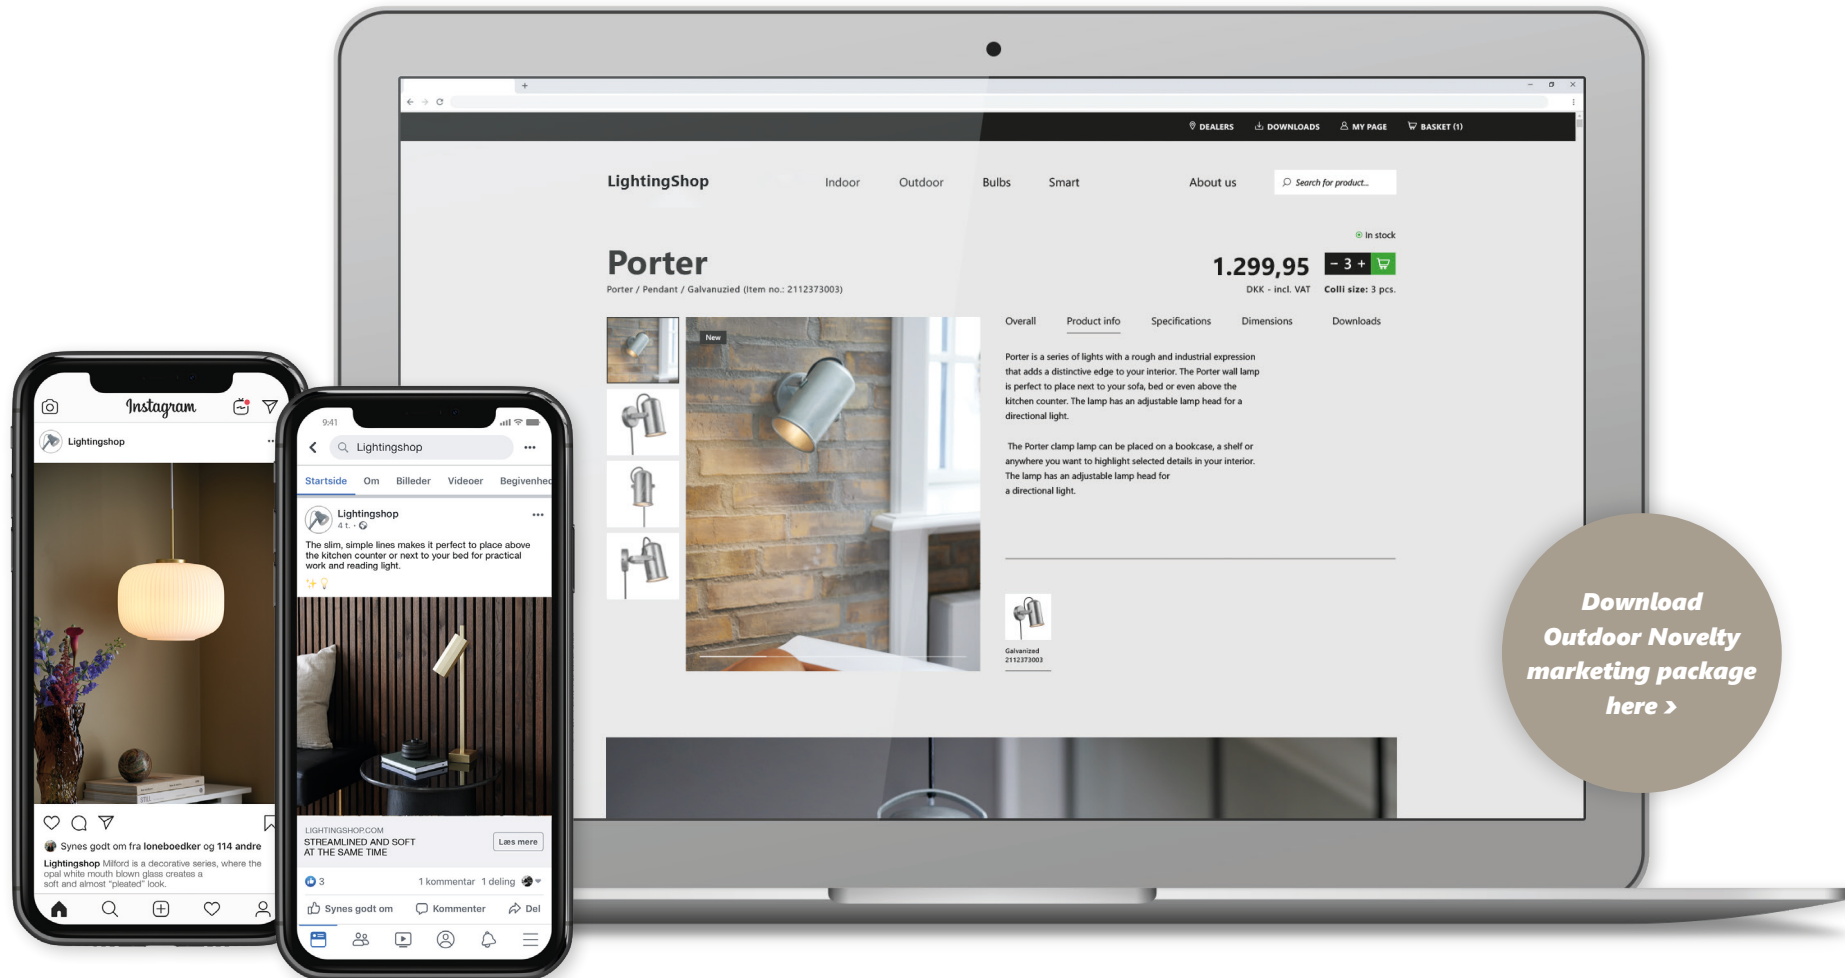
DEALERS DOWNLOADS MY PAGE BASKET (1)

LightingShop Indoor Outdoor Bulbs Smart About us Search for product...

In stock

Porter

Porter / Pendant / Galvanuzied (Item no.: 2112373003)

1.299,95

DKK - incl. VAT

- 3 +

Colli size: 3 pcs.

New

Overall Product info Specifications Dimensions Downloads

Porter is a series of lights with a rough and industrial expression that adds a distinctive edge to your interior. The Porter wall lamp is perfect to place next to your sofa, bed or even above the kitchen counter. The lamp has an adjustable lamp head for a directional light.

The Porter clamp lamp can be placed on a bookcase, a shelf or anywhere you want to highlight selected details in your interior. The lamp has an adjustable lamp head for a directional light.

Galvanized 2112373003

Download Outdoor Novelty marketing package here ›

Instagram

Lightingshop

Synes godt om fra loneboedker og 114 andre

Lightingshop Milford is a decorative series, where the opal white mouth blown glass creates a soft and almost "pleated" look.

9:41

Lightingshop

Startside Om Billeder Videoer Begivenhed

Lightingshop
4 t. ·

The slim, simple lines makes it perfect to place above the kitchen counter or next to your bed for practical work and reading light.

LIGHTINGSHOP.COM
STREAMLINED AND SOFT AT THE SAME TIME

Læs mere

3 1 kommentar 1 deling

Synes godt om Kommenter Del